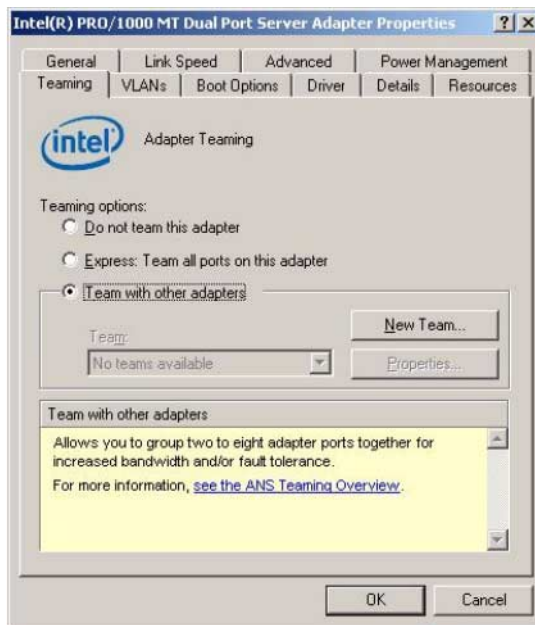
Intel(R) PRO/1000 MT Dual Port Server Adapter Properties ? X

General | Link Speed | Advanced | Power Management
Teaming | VLANs | Boot Options | Driver | Details | Resources

intel Adapter Teaming

Teaming options:
Do not team this adapter
Express: Team all ports on this adapter
Team with other adapters

Team:
No teams available

New Team...
Properties...

Team with other adapters

Allows you to group two to eight adapter ports together for increased bandwidth and/or fault tolerance.

For more information, see the ANS Teaming Overview.

OK Cancel